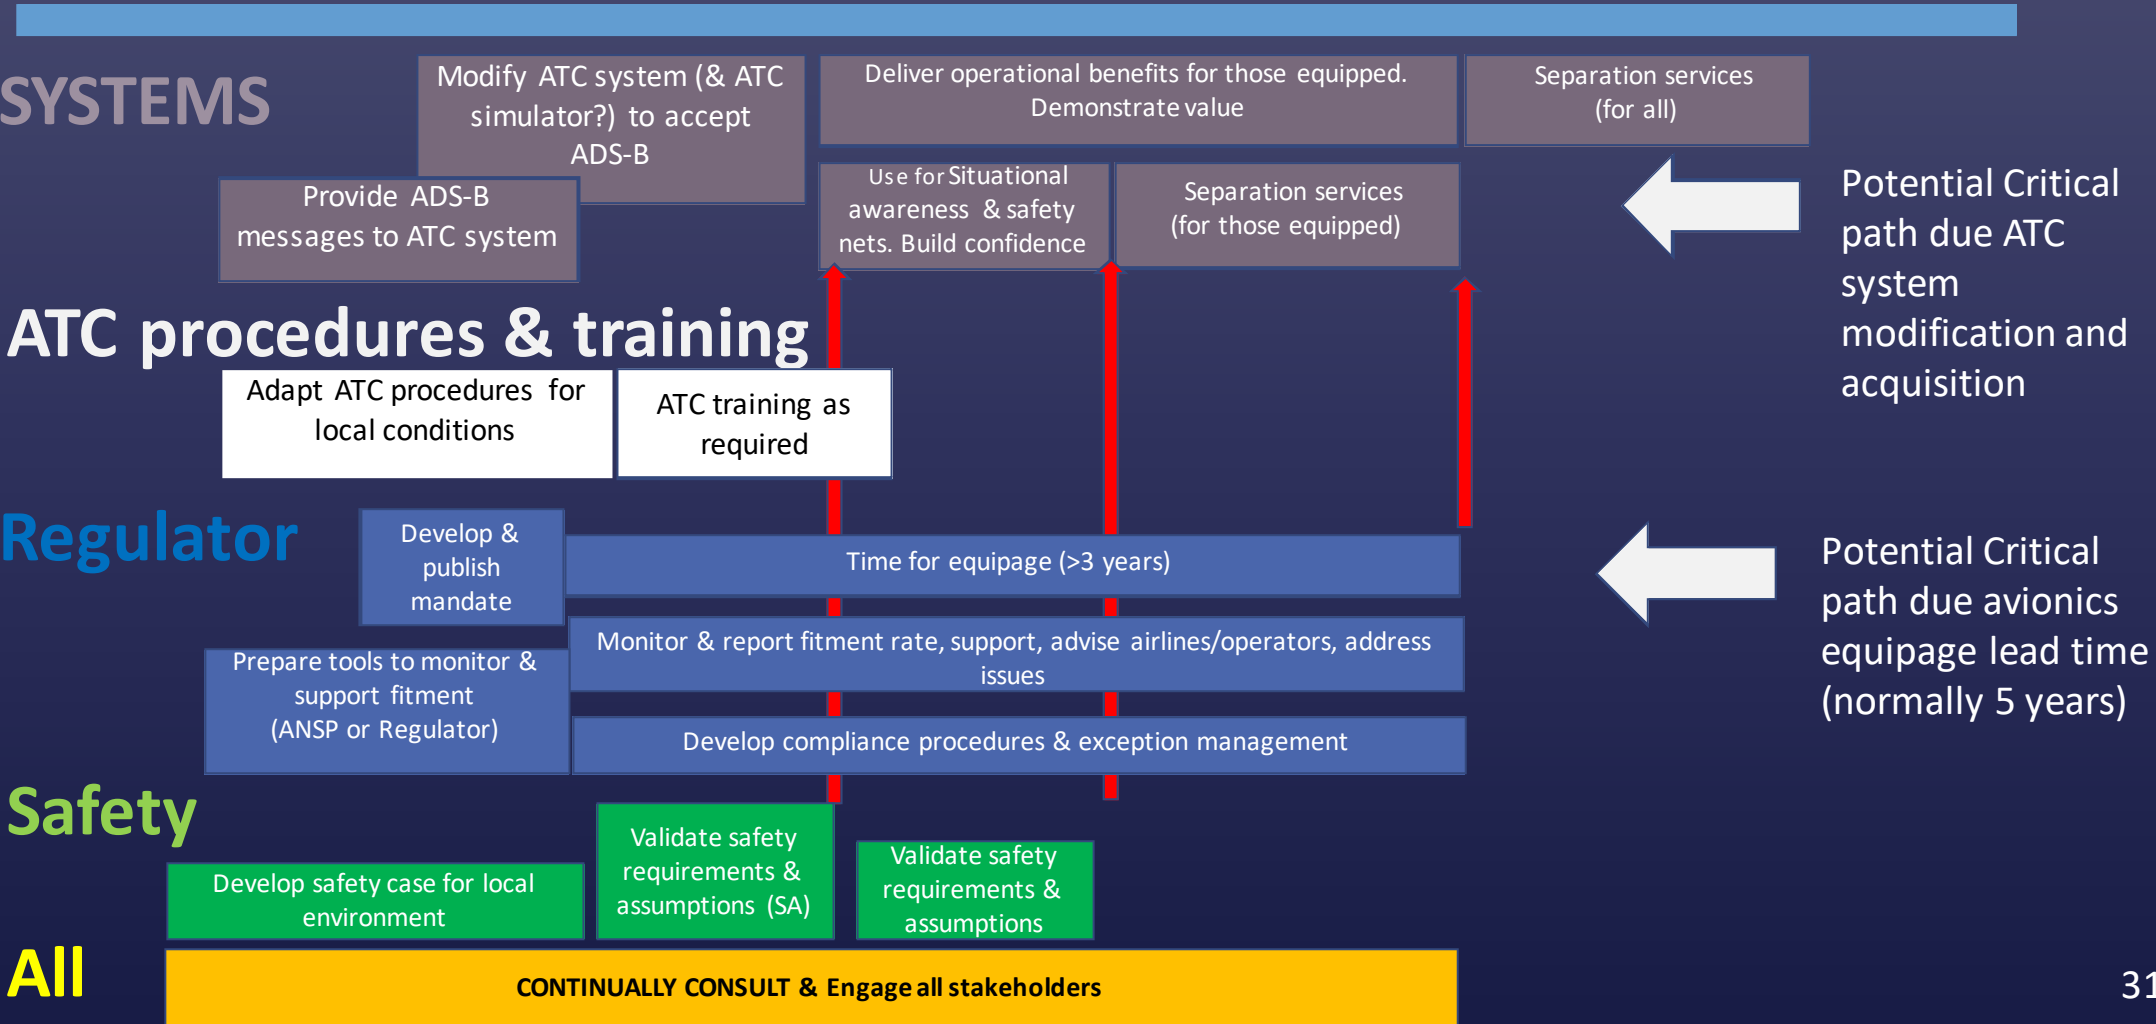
SYSTEMS

Modify ATC system (& ATC simulator?) to accept ADS-B

Provide ADS-B messages to ATC system

Deliver operational benefits for those equipped. Demonstrate value

Separation services (for all)

Use for Situational awareness & safety nets. Build confidence

Separation services (for those equipped)

Potential Critical path due ATC system modification and acquisition

ATC procedures & training

Adapt ATC procedures for local conditions

ATC training as required

Regulator

Develop & publish mandate

Time for equipage (>3 years)

Potential Critical path due avionics equipage lead time (normally 5 years)

Prepare tools to monitor & support fitment (ANSP or Regulator)

Monitor & report fitment rate, support, advise airlines/operators, address issues

Develop compliance procedures & exception management

Safety

Develop safety case for local environment

Validate safety requirements & assumptions (SA)

Validate safety requirements & assumptions

All

CONTINUALLY CONSULT & Engage all stakeholders

31